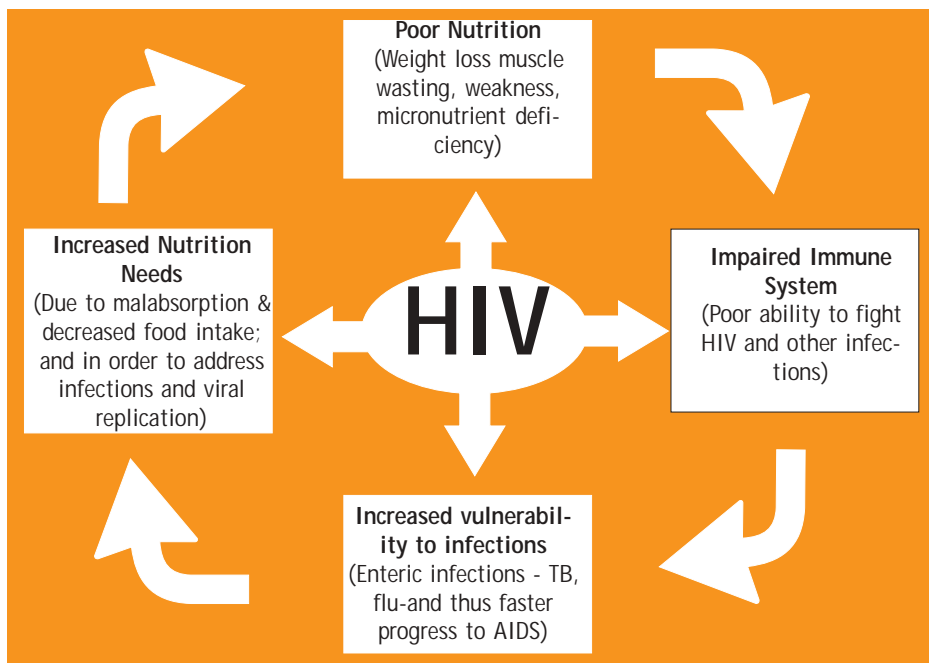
Poor Nutrition
(Weight loss muscle wasting, weakness, micronutrient deficiency)

Impaired Immune System
(Poor ability to fight HIV and other infections)

HIV

Increased vulnerability to infections
(Enteric infections - TB, flu-and thus faster progress to AIDS)

Increased Nutrition Needs
(Due to malabsorption & decreased food intake; and in order to address infections and viral replication)